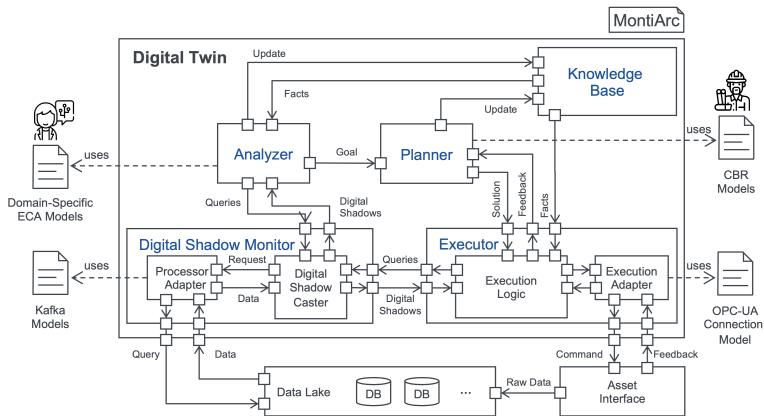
MontiArc

Digital Twin

Update

Knowledge Base

Facts

Update

uses

uses

Analyzer

Goal

Planner

CBR Models

Domain-Specific ECA Models

Queries

Digital Shadows

Solution

Feedback

Facts

Digital Shadow Monitor

Executor

uses

Request

Queries

uses

Processor Adapter

Digital Shadow Caster

Execution Logic

Execution Adapter

Kafka Models

Data

Digital Shadows

OPC-UA Connection Model

Query

Data

Command

Feedback

Data Lake

DB

DB

...

Raw Data

Asset Interface